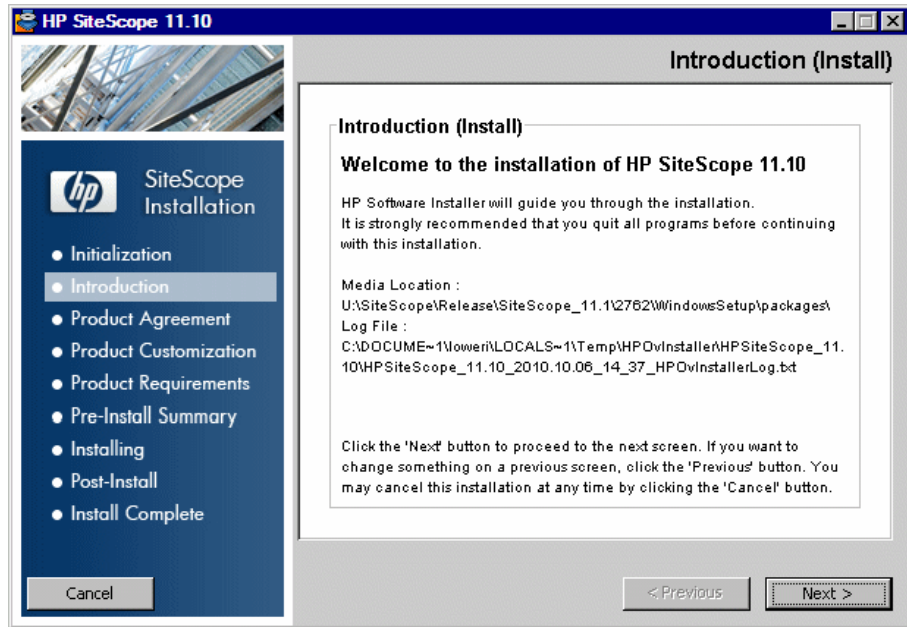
HP SiteScope 11.10

Introduction (Install)

hp SiteScope Installation

• Initialization
• Introduction
• Product Agreement
• Product Customization
• Product Requirements
• Pre-Install Summary
• Installing
• Post-Install
• Install Complete

Cancel

Introduction (Install)

Welcome to the installation of HP SiteScope 11.10

HP Software Installer will guide you through the installation.
It is strongly recommended that you quit all programs before continuing with this installation.

Media Location :
U:\SiteScope\Release\SiteScope_11.1\2762\WindowsSetup\packages\
Log File :
C:\DOCUME~1\loweri\LOCALS~1\Temp\HPOvInstaller\HPSiteScope_11.10\HPSiteScope_11.10_2010.10.06_14_37_HPOvInstallerLog.txt

Click the 'Next' button to proceed to the next screen. If you want to change something on a previous screen, click the 'Previous' button. You may cancel this installation at any time by clicking the 'Cancel' button.

< Previous

Next >